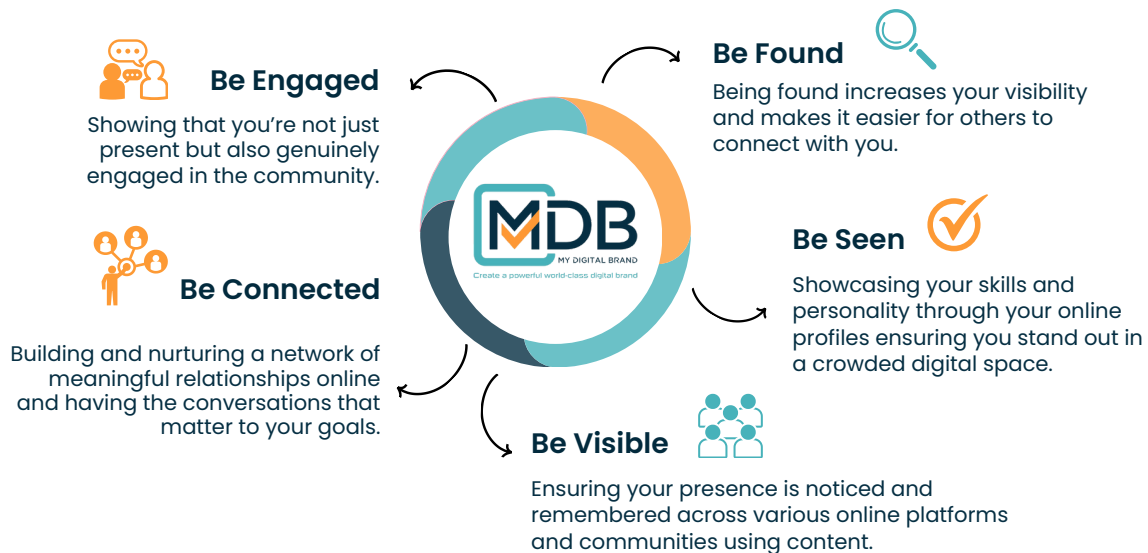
Be Engaged

Showing that you're not just present but also genuinely engaged in the community.

Be Found

Being found increases your visibility and makes it easier for others to connect with you.

MDB
MY DIGITAL BRAND
Create a powerful world-class digital brand

Be Seen

Showcasing your skills and personality through your online profiles ensuring you stand out in a crowded digital space.

Be Connected

Building and nurturing a network of meaningful relationships online and having the conversations that matter to your goals.

Be Visible

Ensuring your presence is noticed and remembered across various online platforms and communities using content.